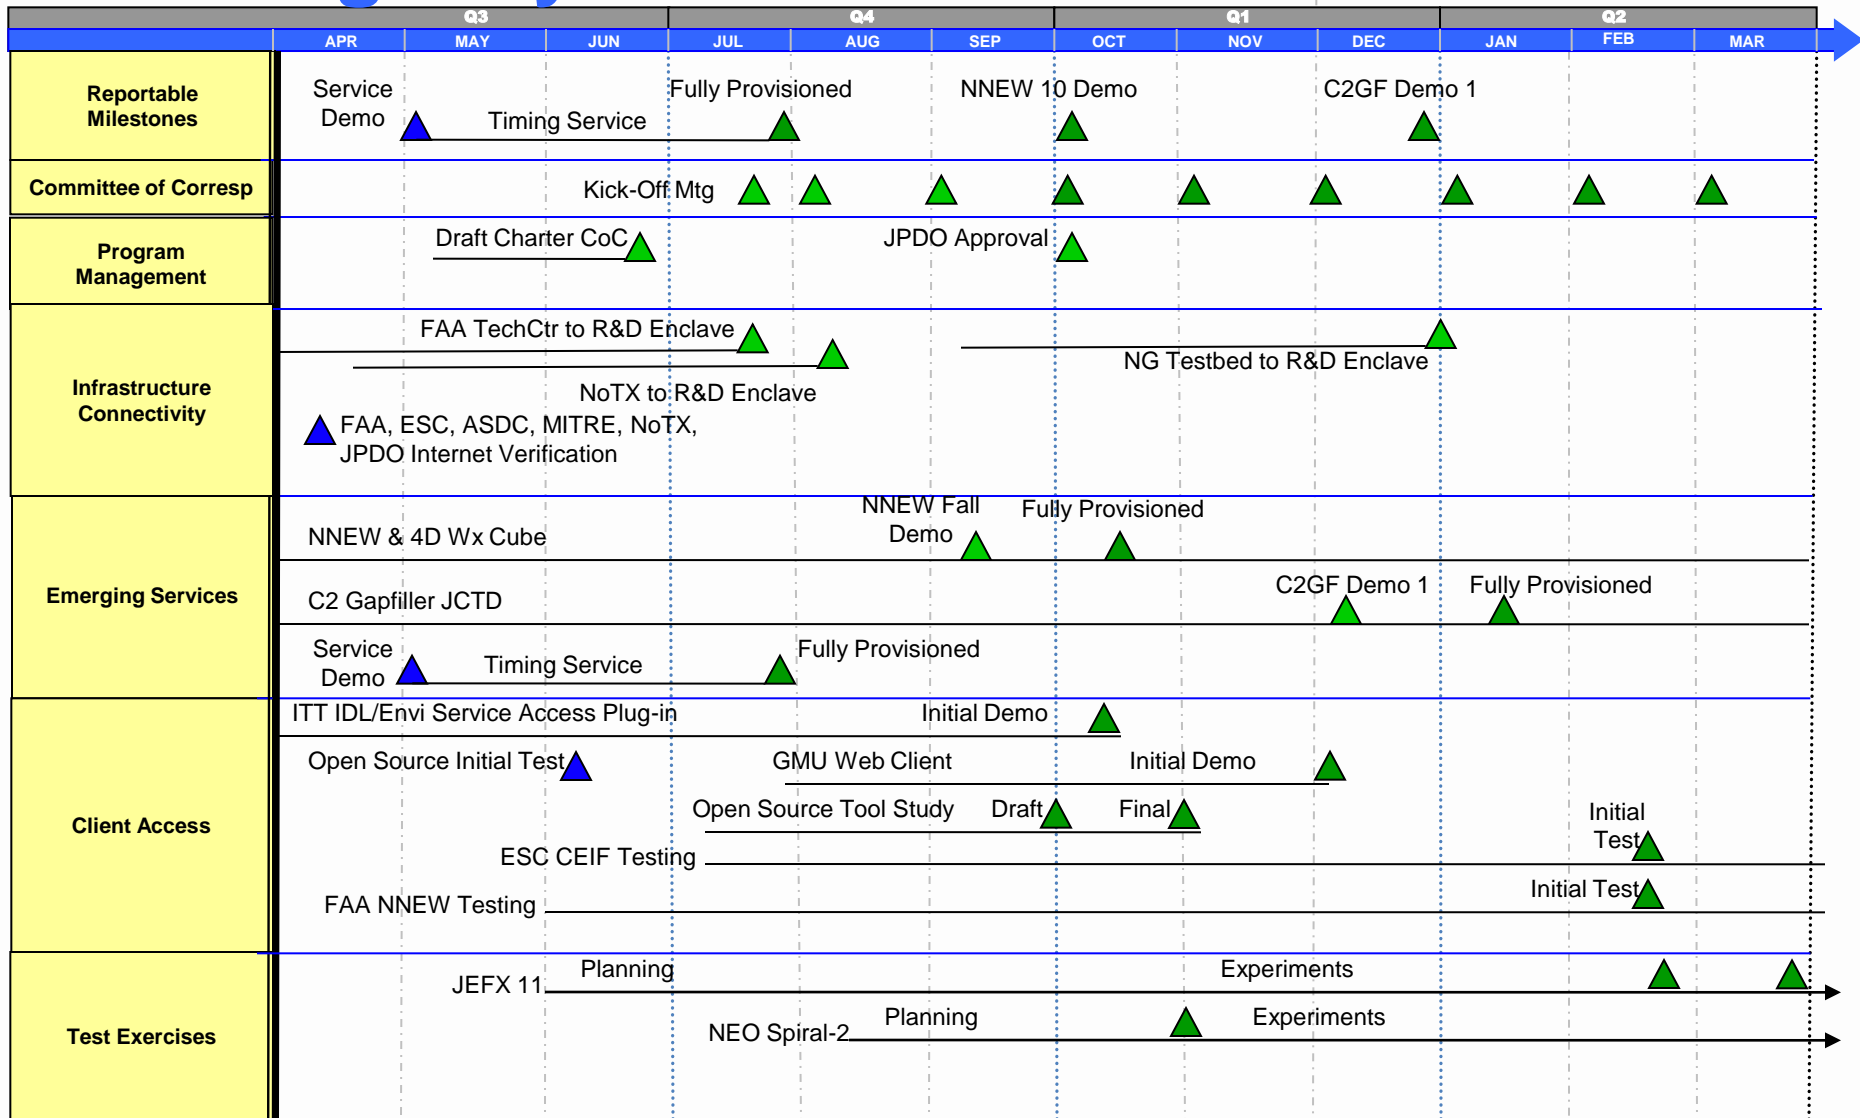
Q3 Q4 Q1 Q2

APR MAY JUN JUL AUG SEP OCT NOV DEC JAN FEB MAR

Reportable Milestones

Service Demo

Timing Service

Fully Provisioned

NNEW 10 Demo

C2GF Demo 1

Committee of Corresp

Kick-Off Mtg

Program Management

Draft Charter CoC

JPDO Approval

Infrastructure Connectivity

FAA TechCtr to R&D Enclave

NG Testbed to R&D Enclave

NoTX to R&D Enclave

FAA, ESC, ASDC, MITRE, NoTX, JPDO Internet Verification

Emerging Services

NNEW & 4D Wx Cube

NNEW Fall Demo

Fully Provisioned

C2 Gapfiller JCTD

C2GF Demo 1

Fully Provisioned

Service Demo

Timing Service

Fully Provisioned

Client Access

ITT IDL/Envi Service Access Plug-in

Initial Demo

Open Source Initial Test

GMU Web Client

Initial Demo

Open Source Tool Study

Draft

Final

Initial Test

ESC CEIF Testing

FAA NNEW Testing

Initial Test

Test Exercises

JEFX 11

Planning

Experiments

NEO Spiral-2

Planning

Experiments